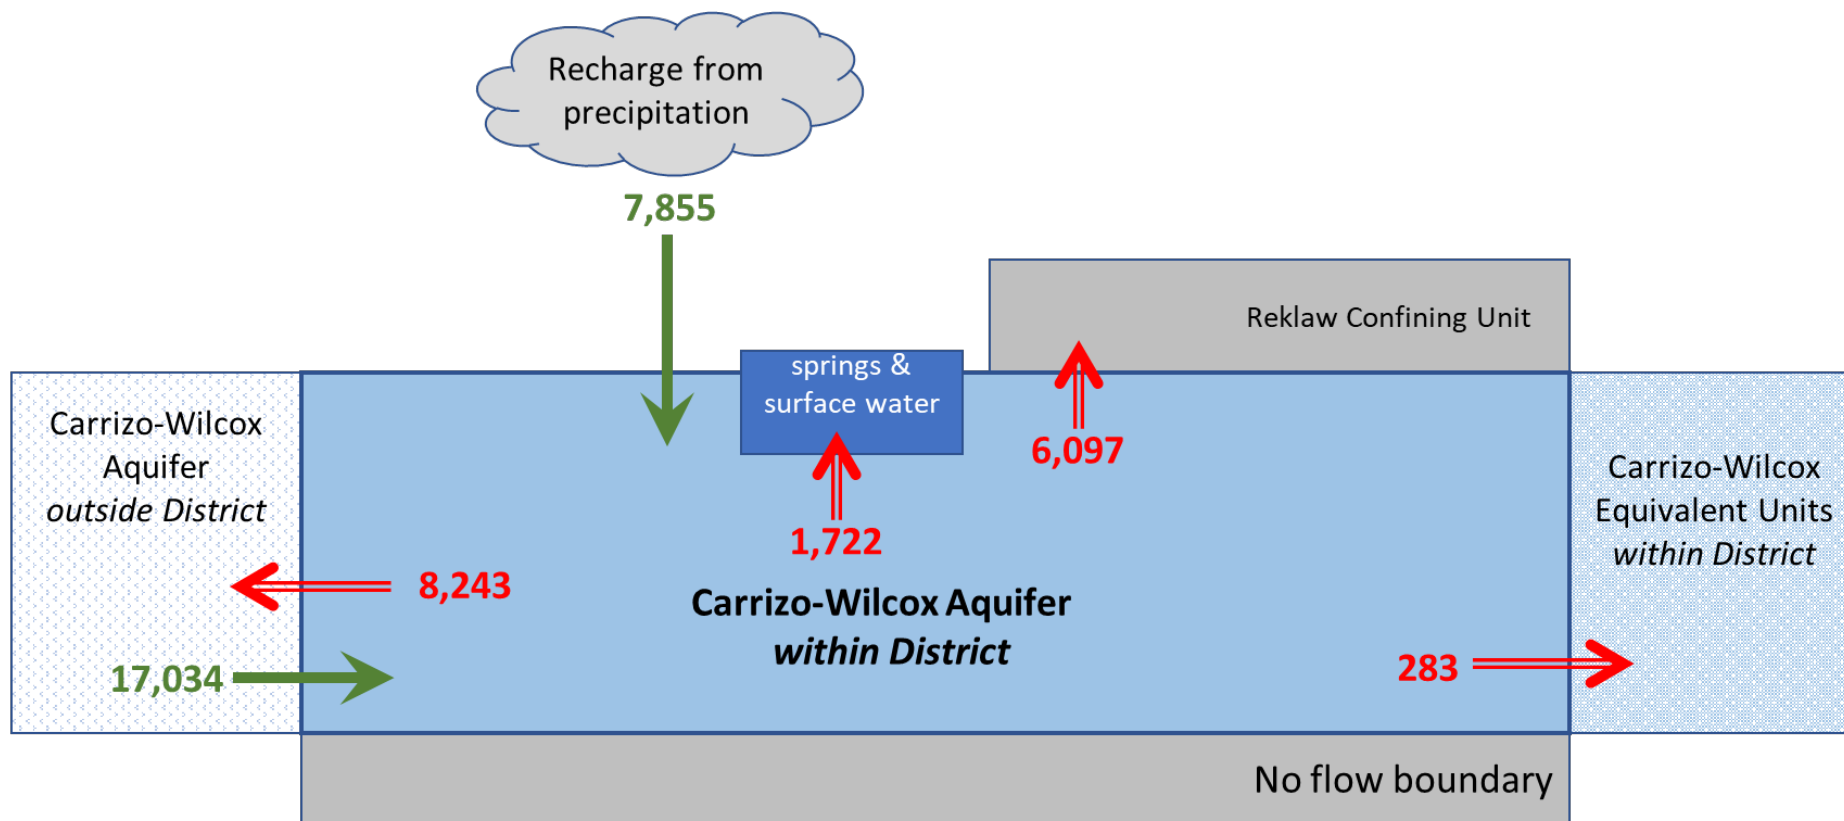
Recharge from precipitation

7,855

Reklaw Confining Unit

springs & surface water

6,097

Carrizo-Wilcox Aquifer *outside District*

1,722

8,243

Carrizo-Wilcox Aquifer *within District*

Carrizo-Wilcox Equivalent Units *within District*

17,034

283

No flow boundary